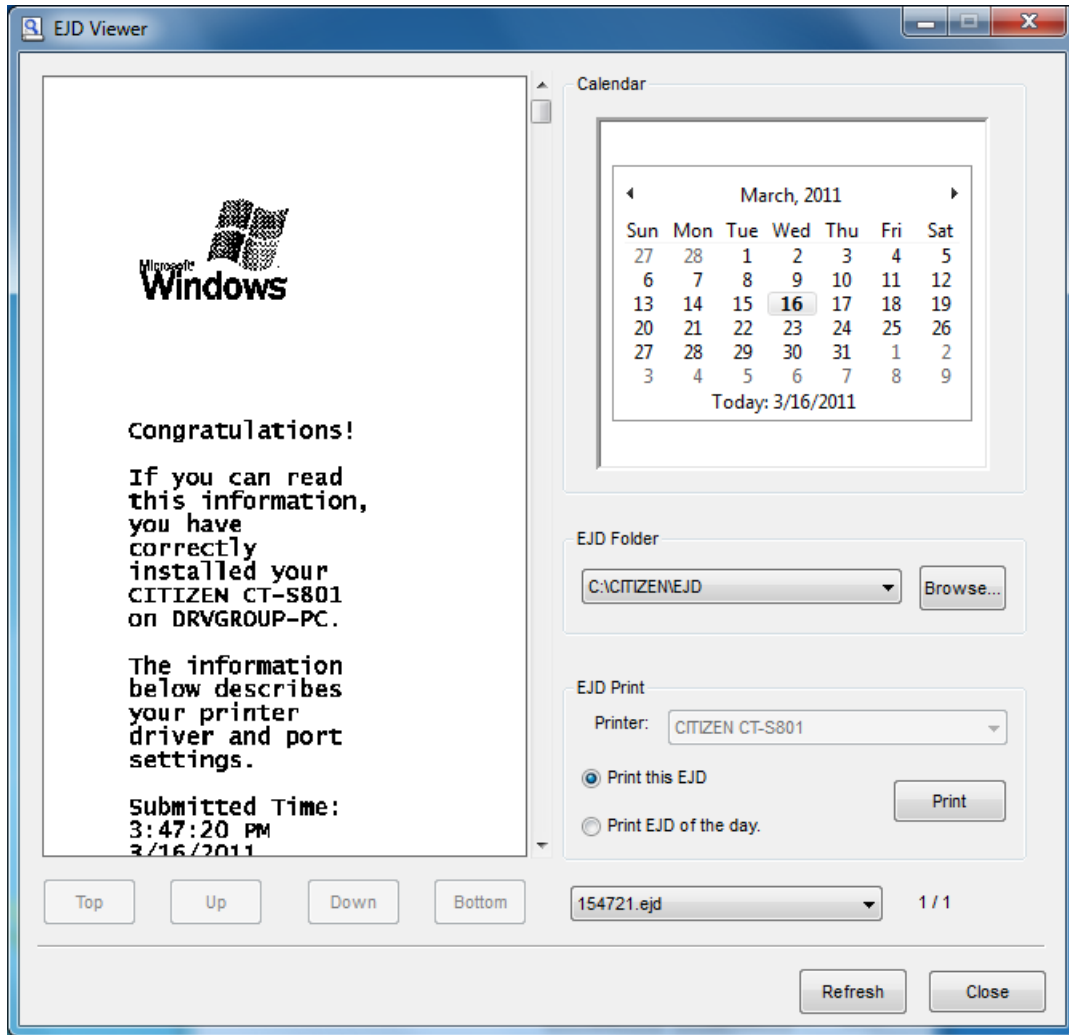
EJD Viewer

Microsoft Windows

Congratulations!

If you can read this information, you have correctly installed your CITIZEN CT-S801 on DRVGROUP-PC.

The information below describes your printer driver and port settings.

Submitted Time: 3:47:20 PM 3/16/2011

Calendar

March, 2011

| Sun | Mon | Tue | Wed | Thu | Fri | Sat |
|---|---|---|---|---|---|---|
| 27 | 28 | 1 | 2 | 3 | 4 | 5 |
| 6 | 7 | 8 | 9 | 10 | 11 | 12 |
| 13 | 14 | 15 | 16 | 17 | 18 | 19 |
| 20 | 21 | 22 | 23 | 24 | 25 | 26 |
| 27 | 28 | 29 | 30 | 31 | 1 | 2 |
| 3 | 4 | 5 | 6 | 7 | 8 | 9 |

Today: 3/16/2011

EJD Folder

C:\CITIZEN\EJD

Browse...

EJD Print

Printer: CITIZEN CT-S801

Print this EJD

Print EJD of the day.

Print

Top Up Down Bottom

154721.ejd

1 / 1

Refresh

Close